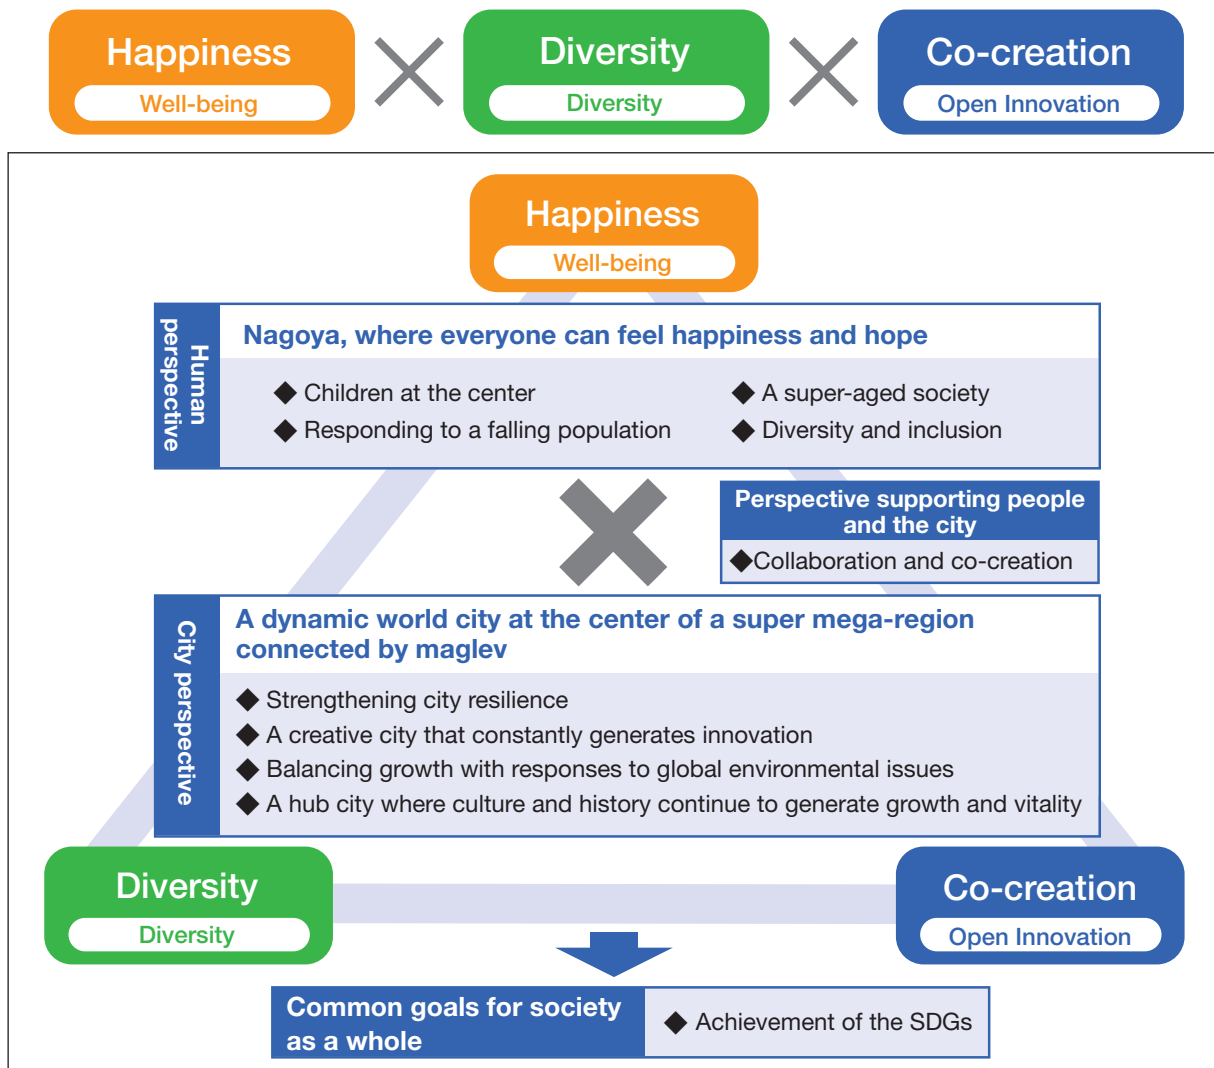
Happiness
Well-being

Diversity
Diversity

Co-creation
Open Innovation

Happiness
Well-being

Human perspective

Nagoya, where everyone can feel happiness and hope

◆ Children at the center
◆ Responding to a falling population
◆ A super-aged society
◆ Diversity and inclusion

Perspective supporting people and the city
◆Collaboration and co-creation

City perspective

A dynamic world city at the center of a super mega-region connected by maglev

◆ Strengthening city resilience
◆ A creative city that constantly generates innovation
◆ Balancing growth with responses to global environmental issues
◆ A hub city where culture and history continue to generate growth and vitality

Diversity
Diversity

Co-creation
Open Innovation

Common goals for society as a whole
◆ Achievement of the SDGs